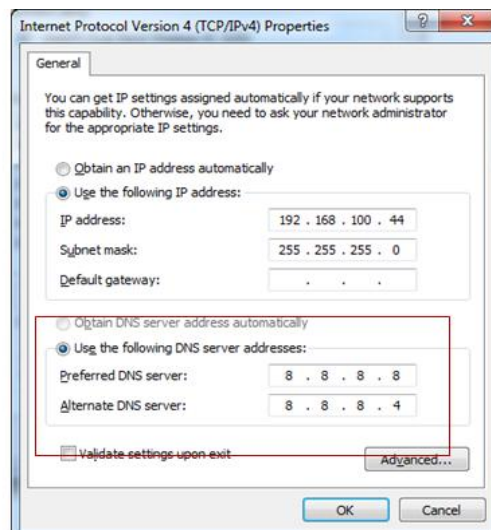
Internet Protocol Version 4 (TCP/IPv4) Properties

? X

General

You can get IP settings assigned automatically if your network supports this capability. Otherwise, you need to ask your network administrator for the appropriate IP settings.

Obtain an IP address automatically

Use the following IP address:

| | |
|---|---|
| IP address: | 192 . 168 . 100 . 44 |
| Subnet mask: | 255 . 255 . 255 . 0 |
| Default gateway: | . . . |

Obtain DNS server address automatically

Use the following DNS server addresses:

| | |
|---|---|
| Preferred DNS server: | 8 . 8 . 8 . 8 |
| Alternate DNS server: | 8 . 8 . 8 . 4 |

Validate settings upon exit

Advanced...

OK

Cancel